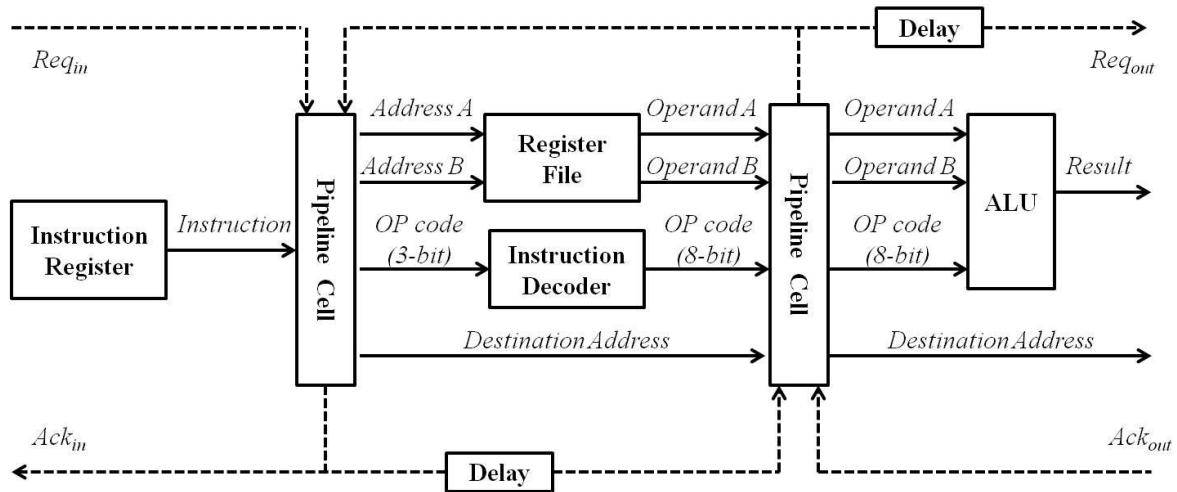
Delay

$Req_{in}$

$Req_{out}$

Address A

Operand A

Operand A

Register File

Address B

Operand B

Operand B

Result

Instruction Register

Instruction

Pipeline Cell

OP code (3-bit)

Instruction Decoder

OP code (8-bit)

Pipeline Cell

OP code (8-bit)

ALU

Destination Address

Destination Address

$Ack_{in}$

$Ack_{out}$

Delay